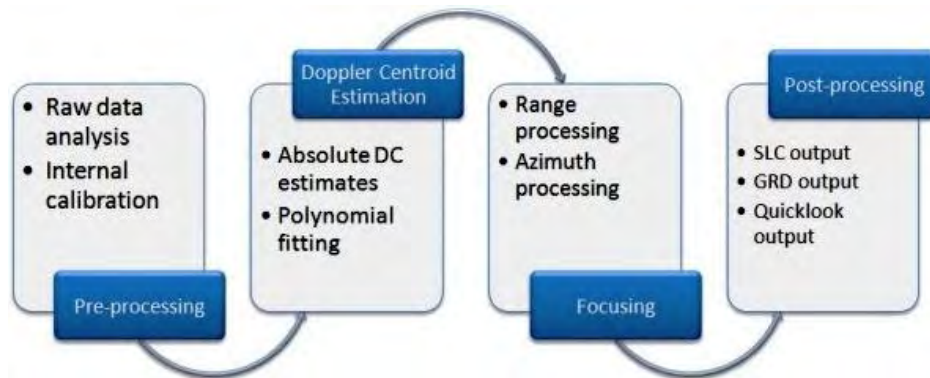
• Raw data analysis
• Internal calibration

Pre-processing

Doppler Centroid Estimation

• Absolute DC estimates
• Polynomial fitting

• Range processing
• Azimuth processing

Focusing

Post-processing

• SLC output
• GRD output
• Quicklook output